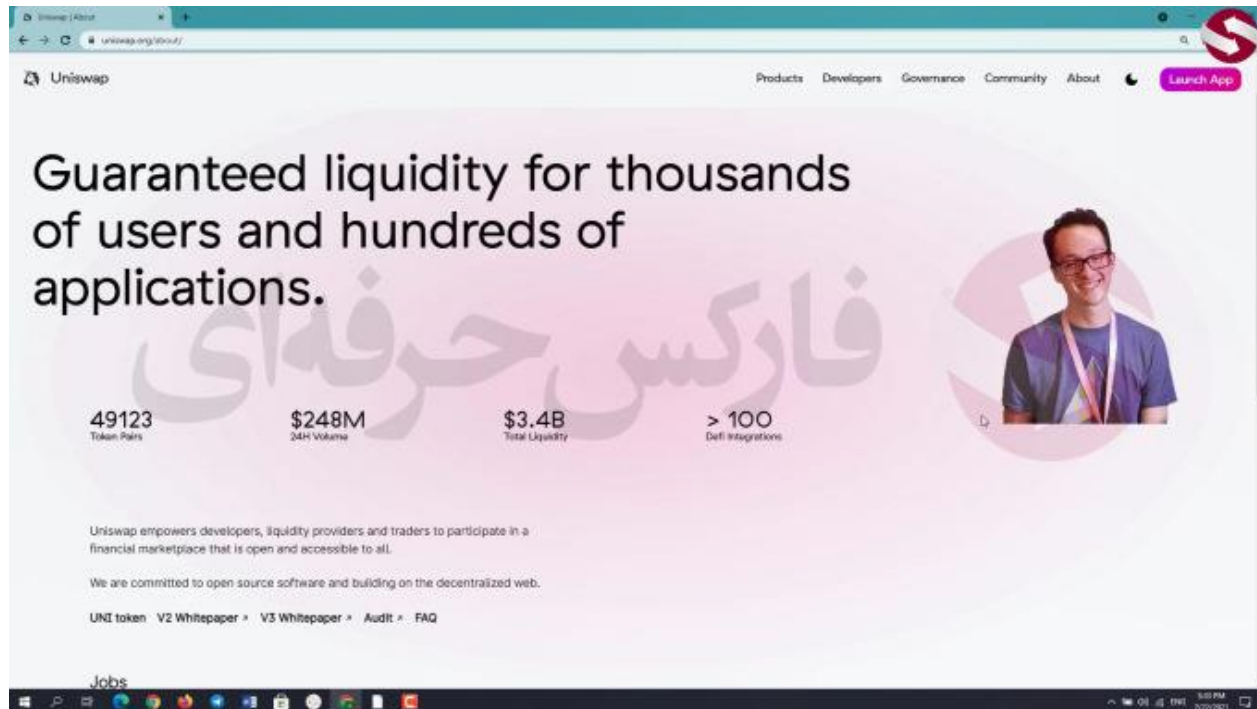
Uniswap | About

uniswap.org/about/

Uniswap

Products Developers Governance Community About Launch App

Guaranteed liquidity for thousands of users and hundreds of applications.

فارکس حرفه‌ای

49123
Token Pairs

$248M
24H Volume

$3.4B
Total Liquidity

> 100
Defi Integrations

Uniswap empowers developers, liquidity providers and traders to participate in a financial marketplace that is open and accessible to all.

We are committed to open source software and building on the decentralized web.

UNI token V2 Whitepaper ↗ V3 Whitepaper ↗ Audit ↗ FAQ

Jobs

5:03 PM
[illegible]